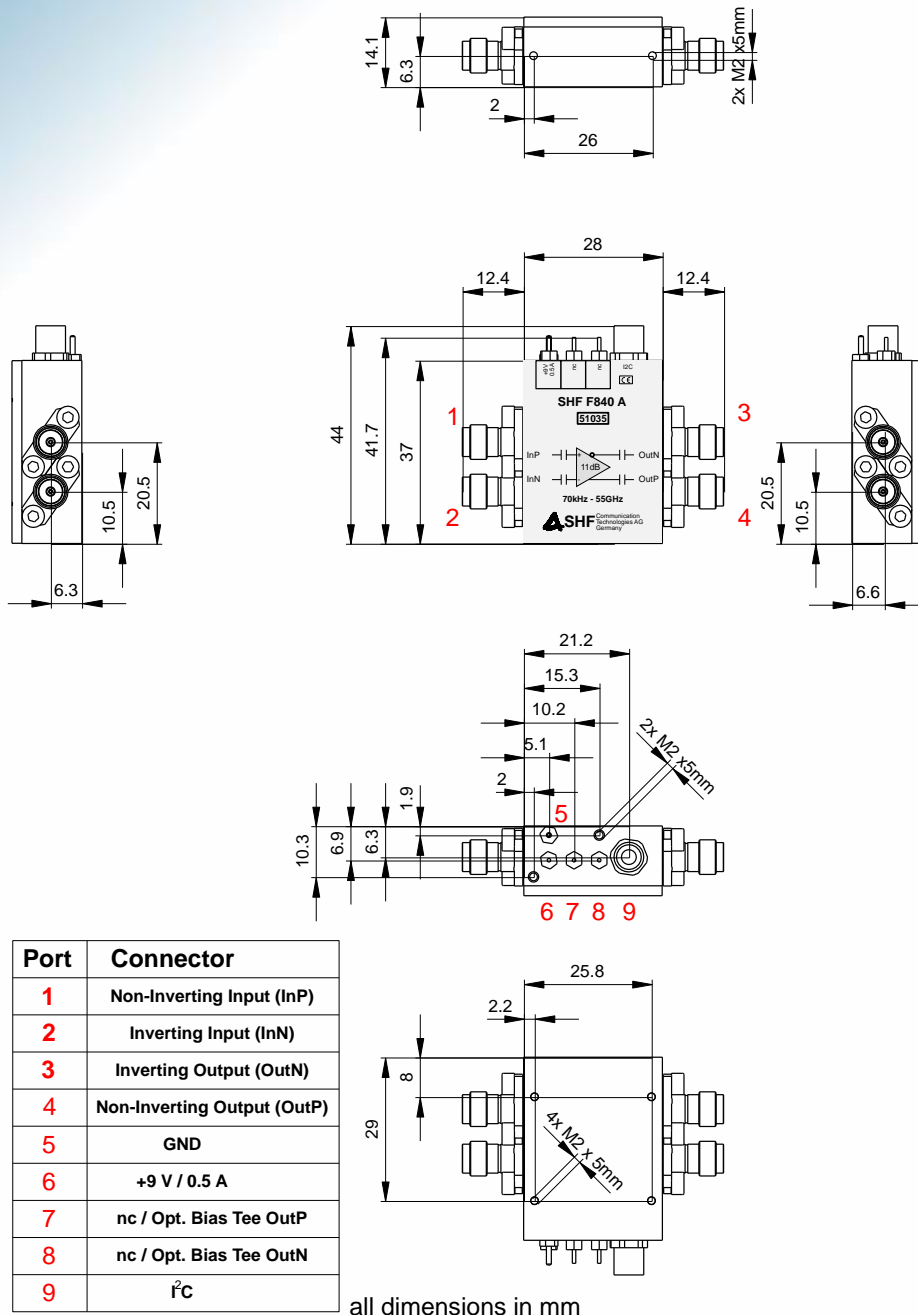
14.1
6.3
2x M2 x5mm
2
26

28
12.4
12.4
44
41.7
37
1
2
3
4
+9V 0.5A
nc
nc
I2C
CE
SHF F840 A
51035
InP
InN
OutN
OutP
11dB
70kHz - 55GHz
SHF Communication Technologies AG Germany

20.5
10.5
6.3

20.5
10.5
6.6

21.2
15.3
10.2
5.1
2
2x M2 x5mm
1.9
10.3
6.9
6.3
5
6 7 8 9

| Port | Connector |
|---|---|
| 1 | Non-Inverting Input (InP) |
| 2 | Inverting Input (InN) |
| 3 | Inverting Output (OutN) |
| 4 | Non-Inverting Output (OutP) |
| 5 | GND |
| 6 | +9 V / 0.5 A |
| 7 | nc / Opt. Bias Tee OutP |
| 8 | nc / Opt. Bias Tee OutN |
| 9 | $I^2C$ |

25.8
2.2
8
29
4x M2 x 5mm

all dimensions in mm